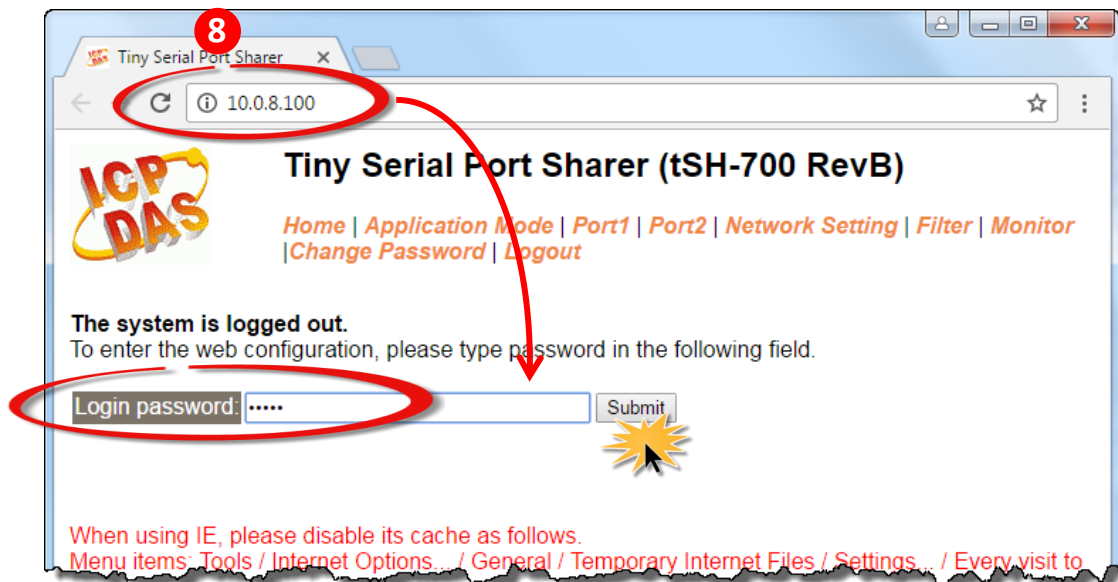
8

Tiny Serial Port Sharer

10.0.8.100

ICP DAS

Tiny Serial Port Sharer (tSH-700 RevB)

Home | Application Mode | Port1 | Port2 | Network Setting | Filter | Monitor |Change Password | Logout

The system is logged out.
To enter the web configuration, please type password in the following field.

Login password: ••••• Submit

When using IE, please disable its cache as follows.
Menu items: Tools / Internet Options... / General / Temporary Internet Files / Settings... / Every visit to